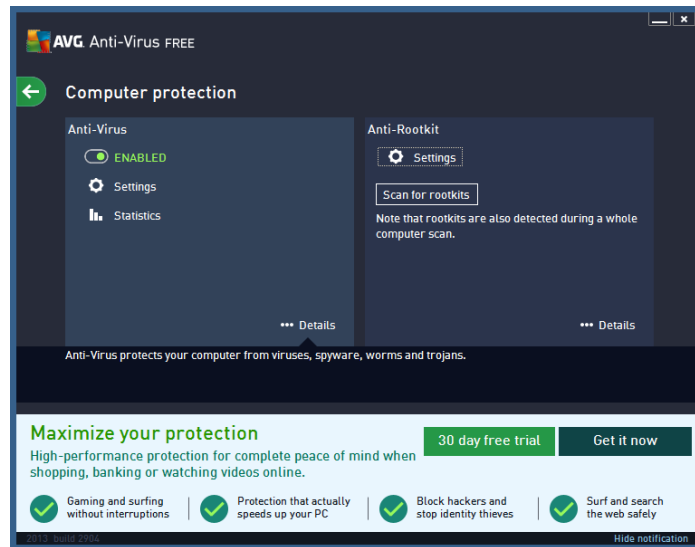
AVG Anti-Virus FREE

Computer protection

Anti-Virus

ENABLED

Settings

Statistics

••• Details

Anti-Rootkit

Settings

Scan for rootkits

Note that rootkits are also detected during a whole computer scan.

••• Details

Anti-Virus protects your computer from viruses, spyware, worms and trojans.

Maximize your protection

High-performance protection for complete peace of mind when shopping, banking or watching videos online.

30 day free trial

Get it now

Gaming and surfing without interruptions

Protection that actually speeds up your PC

Block hackers and stop identity thieves

Surf and search the web safely

2013 build 2904

Hide notification